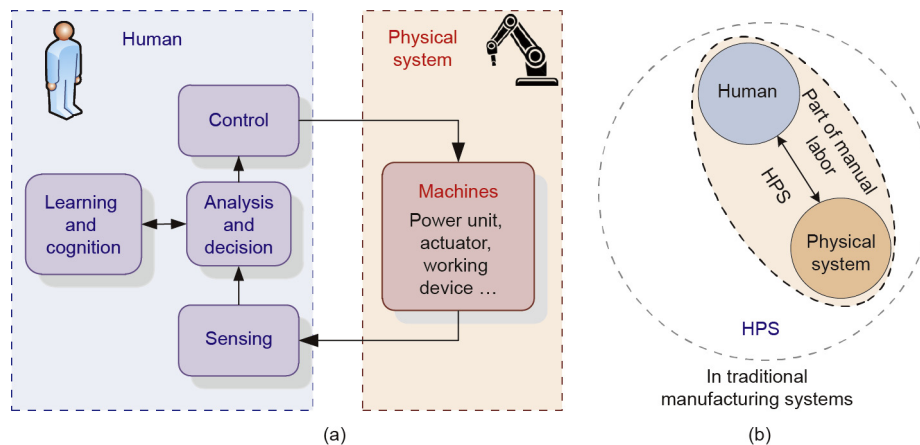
Human

Physical system

Control

Learning and cognition

Analysis and decision

Sensing

Machines

Power unit, actuator, working device …

(a)

Human

Part of manual labor

HPS

Physical system

HPS

In traditional manufacturing systems

(b)